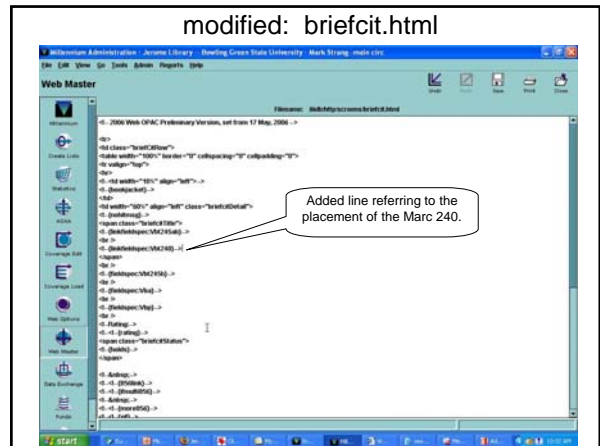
modified: briefcit.html

Millennium Administration - Jerome Library - Bowling Green State University - Mark Strang - main circ

File Edit View Go Tools Admin Reports Help

Web Master

Undo Redo Save Print Close

Filename: lib/screens/briefcit.html

Millennium
Create Lists
Statistics
ADA
Coverage Edit
Coverage Load
Web Options
Web Master
Data Exchange
Funds

<!-- 2006 Web OPAC Preliminary Version, set from 17 May, 2006 -->

<tr>
<td class="briefCitRow">
<table width="100%" border="0" cellspacing="0" cellpadding="0">
<tr valign="top">
<tr>
<!-- <td width="10%" align="left"> -->
<!-- {bookjacket} -->
</td>
<td width="60%" align="left" class="briefcitDetail">
<!-- {mainbrowse} -->
<span class="briefcitTitle">
<!-- {linkfieldspec:Vt245ab} -->
<br />
<!-- {linkfieldspec:Vt240} -->
</span>
<br />
<!-- {fieldspec:Vt245c} -->
<br />
<!-- {fieldspec:Vbu} -->
<br />
<!-- {fieldspec:Vbp} -->
<br />
<!-- Rating -->
<!-- <!-- {rating} -->
<span class="briefcitStatus">
<!-- {holds} -->
</span>

<!-- &nbsp; -->
<!-- <!-- {856link} -->
<!-- <!-- {linkto856} -->
<!-- &nbsp; -->
<!-- <!-- {more856} -->
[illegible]

Added line referring to the placement of the Marc 240.

start